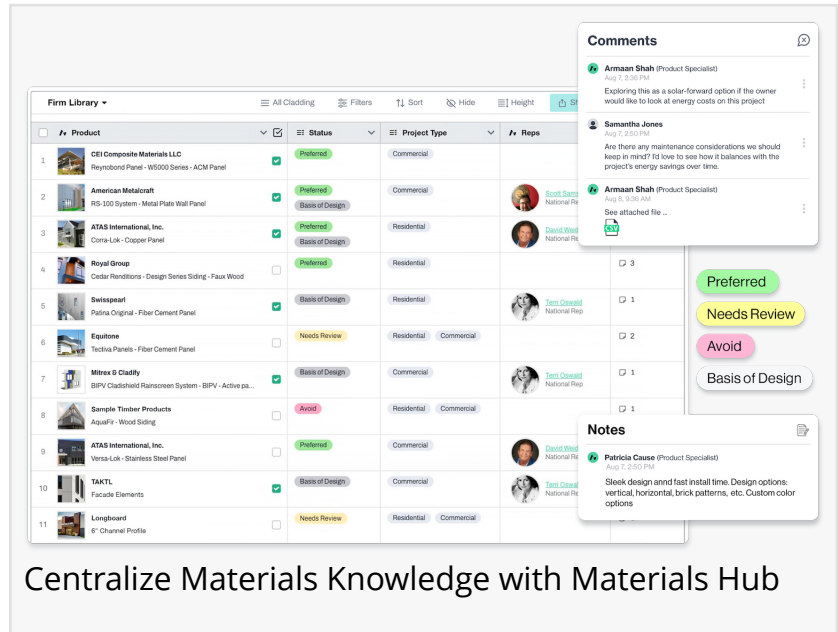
Firm Library ▾

All Cladding | Filters | Sort | Hide | Height | Sh

| | Product | | Status | Project Type | Reps | |
|---|---|---|---|---|---|---|
| 1 | CEI Composite Materials LLC Reynobond Panel - W6000 Series - ACM Panel | ✓ | Preferred | Commercial | | |
| 2 | American Metalcraft RS-100 System - Metal Plate Wall Panel | ✓ | Preferred, Basis of Design | Commercial | Scott Sam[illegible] National Re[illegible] | |
| 3 | ATAS International, Inc. Corra-Lok - Copper Panel | ✓ | Preferred, Basis of Design | Residential | David Wei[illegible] National Re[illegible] | |
| 4 | Royal Group Cedar Renditions - Design Series Siding - Faux Wood | | Preferred | Residential | | 3 |
| 5 | Swisspearl Patina Original - Fiber Cement Panel | ✓ | Basis of Design | Residential | Terri Oswald National Rep | 1 |
| 6 | Equitone Tectiva Panels - Fiber Cement Panel | | Needs Review | Residential, Commercial | | 2 |
| 7 | Mitrex & Cladify BIPV Cladishield Rainscreen System - BIPV - Active pa... | ✓ | Basis of Design | Commercial | Terri Oswald National Rep | 1 |
| 8 | Sample Timber Products AquaFir - Wood Siding | | Avoid | Residential, Commercial | | 1 |
| 9 | ATAS International, Inc. Versa-Lok - Stainless Steel Panel | | Preferred | Commercial | David Wei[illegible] National Re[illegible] | |
| 10 | TAKTL Facade Elements | ✓ | Basis of Design | Commercial | Terri Os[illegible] National Re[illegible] | |
| 11 | Longboard 6" Channel Profile | | Needs Review | Residential, Commercial | | |

Comments

Armaan Shah (Product Specialist)
Aug 7, 2:36 PM
Exploring this as a solar-forward option if the owner would like to look at energy costs on this project

Samantha Jones
Aug 7, 2:50 PM
Are there any maintenance considerations we should keep in mind? I'd love to see how it balances with the project's energy savings over time.

Armaan Shah (Product Specialist)
Aug 8, 9:36 AM
See attached file ..
CSV

Preferred
Needs Review
Avoid
Basis of Design

Notes

Patricia Cause (Product Specialist)
Aug 7, 2:50 PM
Sleek design annd fast install time. Design options: vertical, horizontal, brick patterns, etc. Custom color options

Centralize Materials Knowledge with Materials Hub